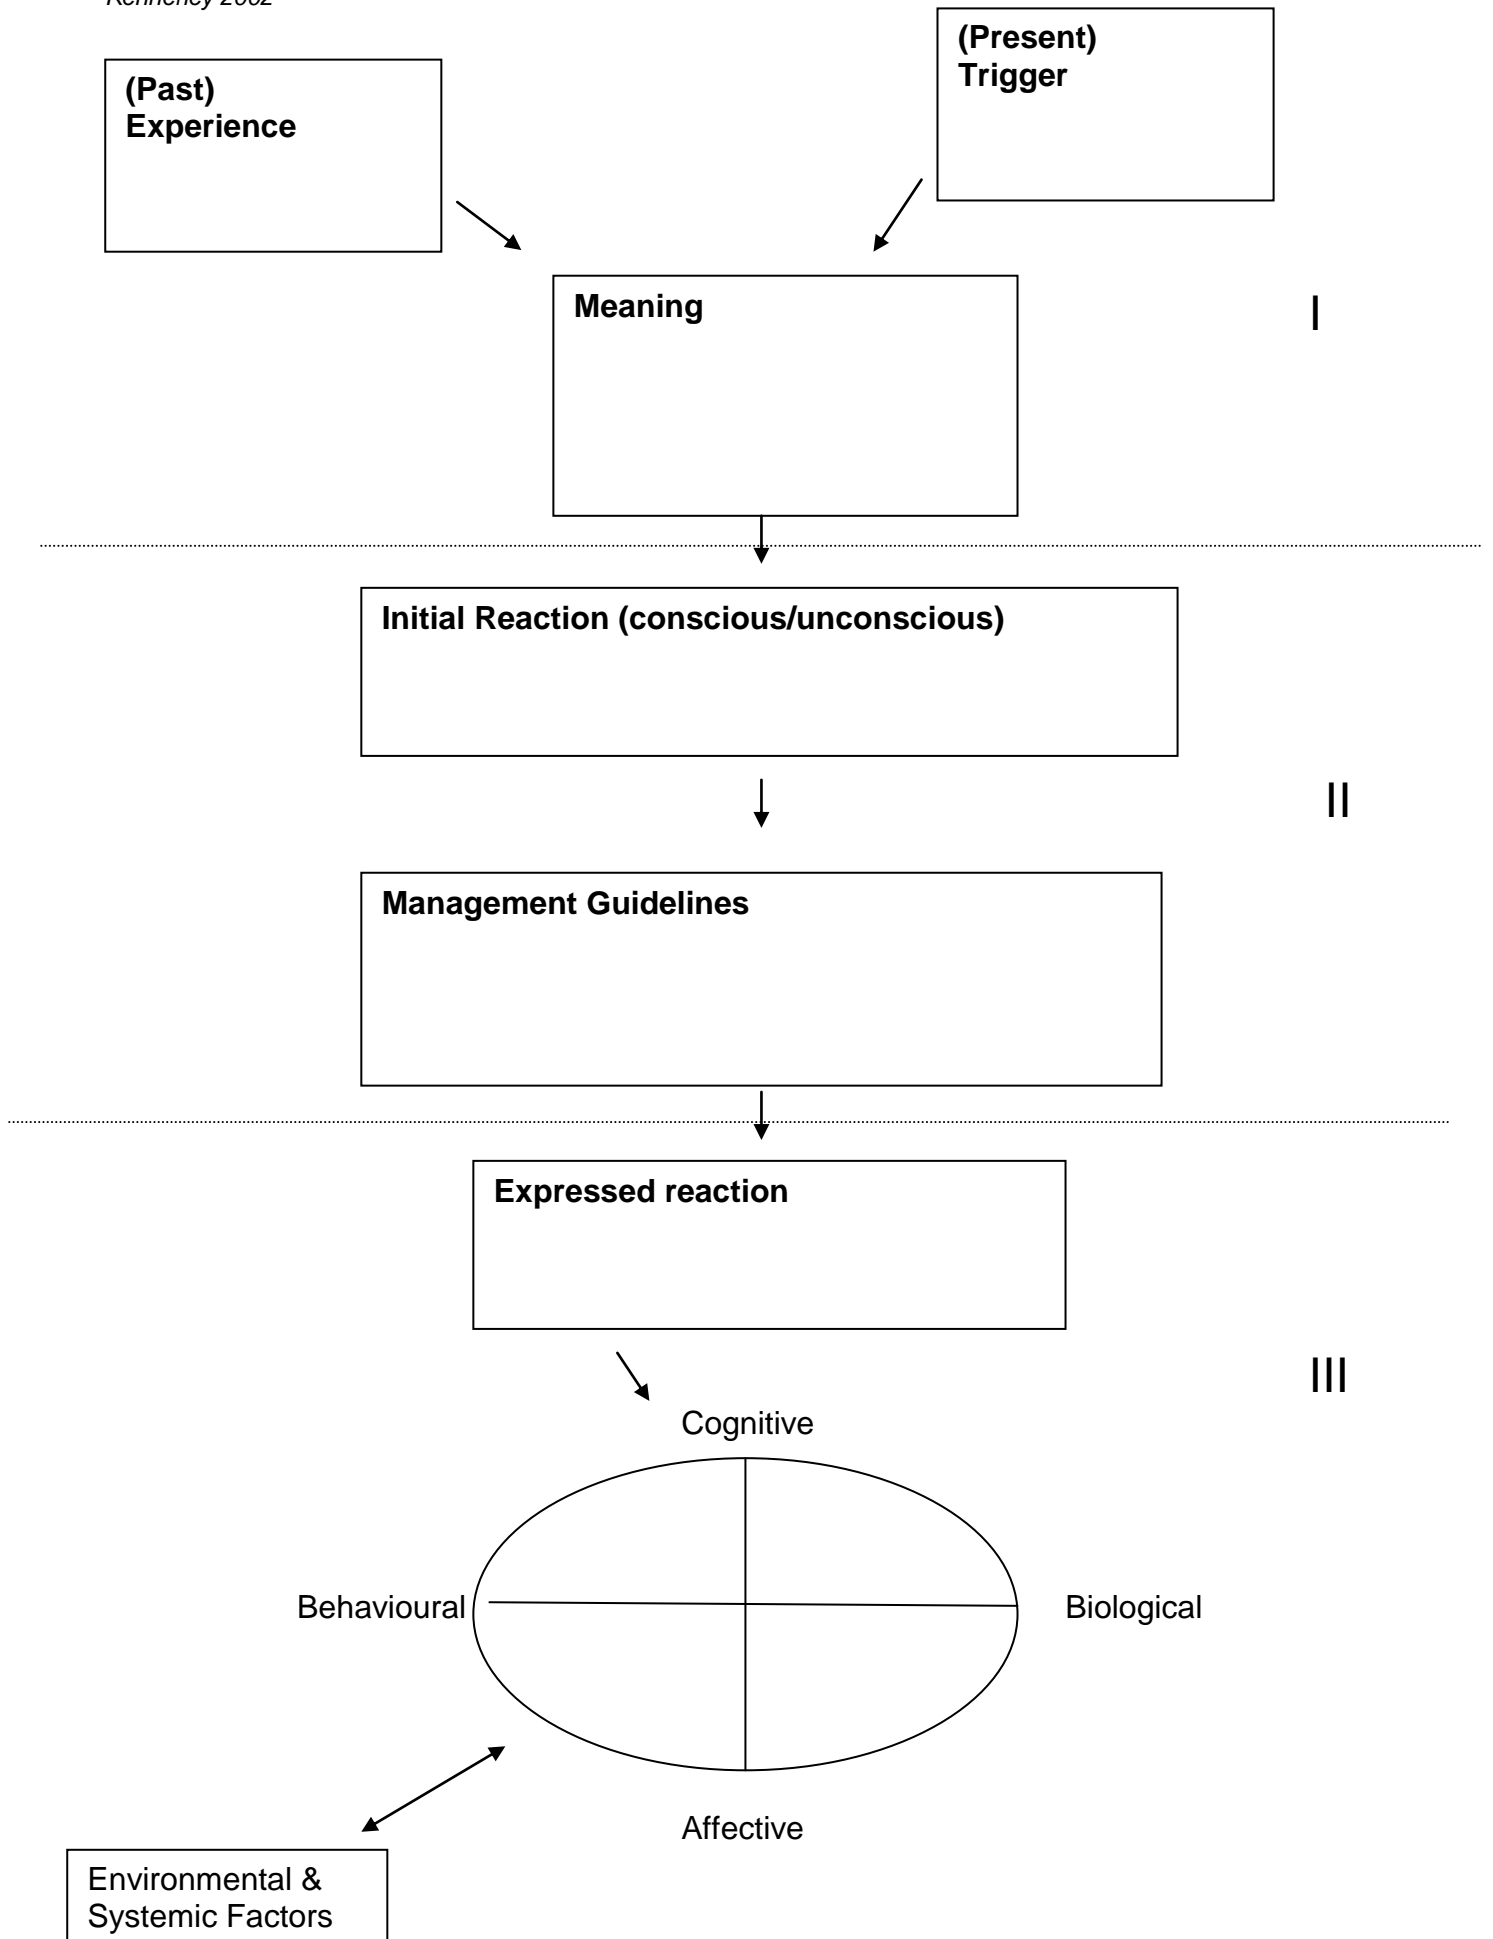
Kennerley 2002

(Past)
Experience

(Present)
Trigger

Meaning

I

Initial Reaction (conscious/unconscious)

II

Management Guidelines

Expressed reaction

III

Cognitive

Behavioural

Biological

Affective

Environmental &
Systemic Factors